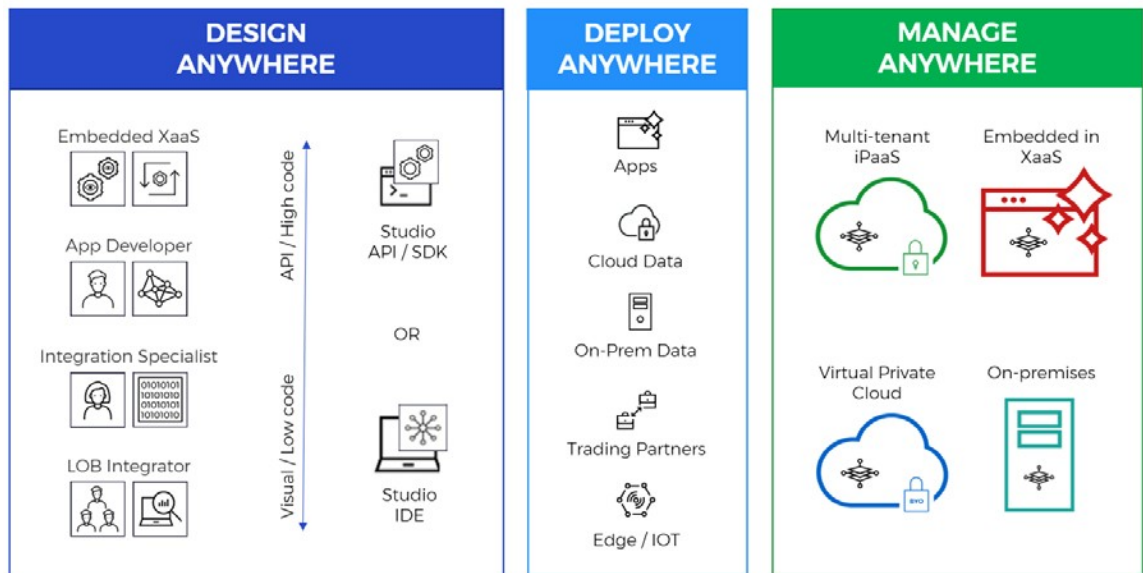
DESIGN ANYWHERE

Embedded XaaS

App Developer

Integration Specialist

LOB Integrator

API / High code

Visual / Low code

Studio API / SDK

OR

Studio IDE

DEPLOY ANYWHERE

Apps

Cloud Data

On-Prem Data

Trading Partners

Edge / IOT

MANAGE ANYWHERE

Multi-tenant iPaaS

Embedded in XaaS

Virtual Private Cloud

BYO

On-premises